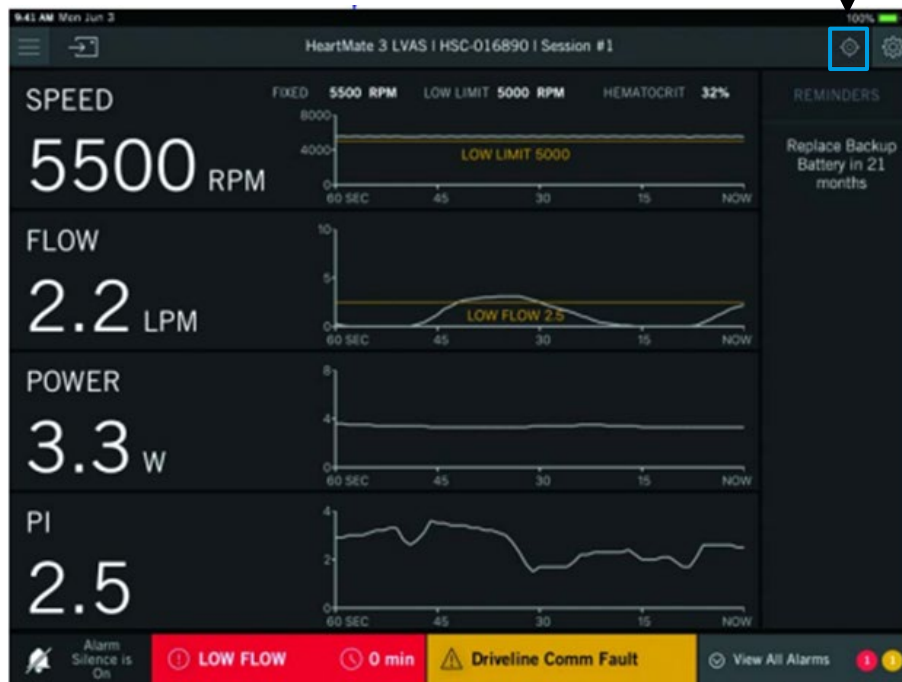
9:41 AM Mon Jun 3
100%

HeartMate 3 LVAS | HSC-016890 | Session #1

SPEED
FIXED 5500 RPM LOW LIMIT 5000 RPM HEMATOCRIT 32%
5500 RPM
8000
4000
0
LOW LIMIT 5000
60 SEC 45 30 15 NOW

REMINDERS
Replace Backup Battery in 21 months

FLOW
2.2 LPM
10
5
0
LOW FLOW 2.5
60 SEC 45 30 15 NOW

POWER
3.3 W
8
4
0
60 SEC 45 30 15 NOW

PI
2.5
4
2
0
60 SEC 45 30 15 NOW

Alarm Silence is On
LOW FLOW
0 min
Driveline Comm Fault
View All Alarms
1
1